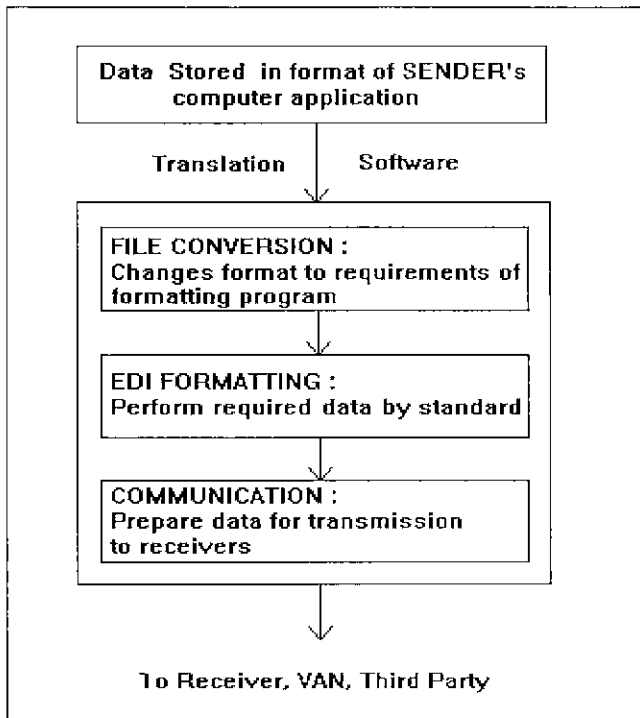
Data Stored in format of SENDER's computer application

Translation Software

FILE CONVERSION :
Changes format to requirements of formatting program

EDI FORMATTING :
Perform required data by standard

COMMUNICATION :
Prepare data for transmission to receivers

To Receiver, VAN, Third Party